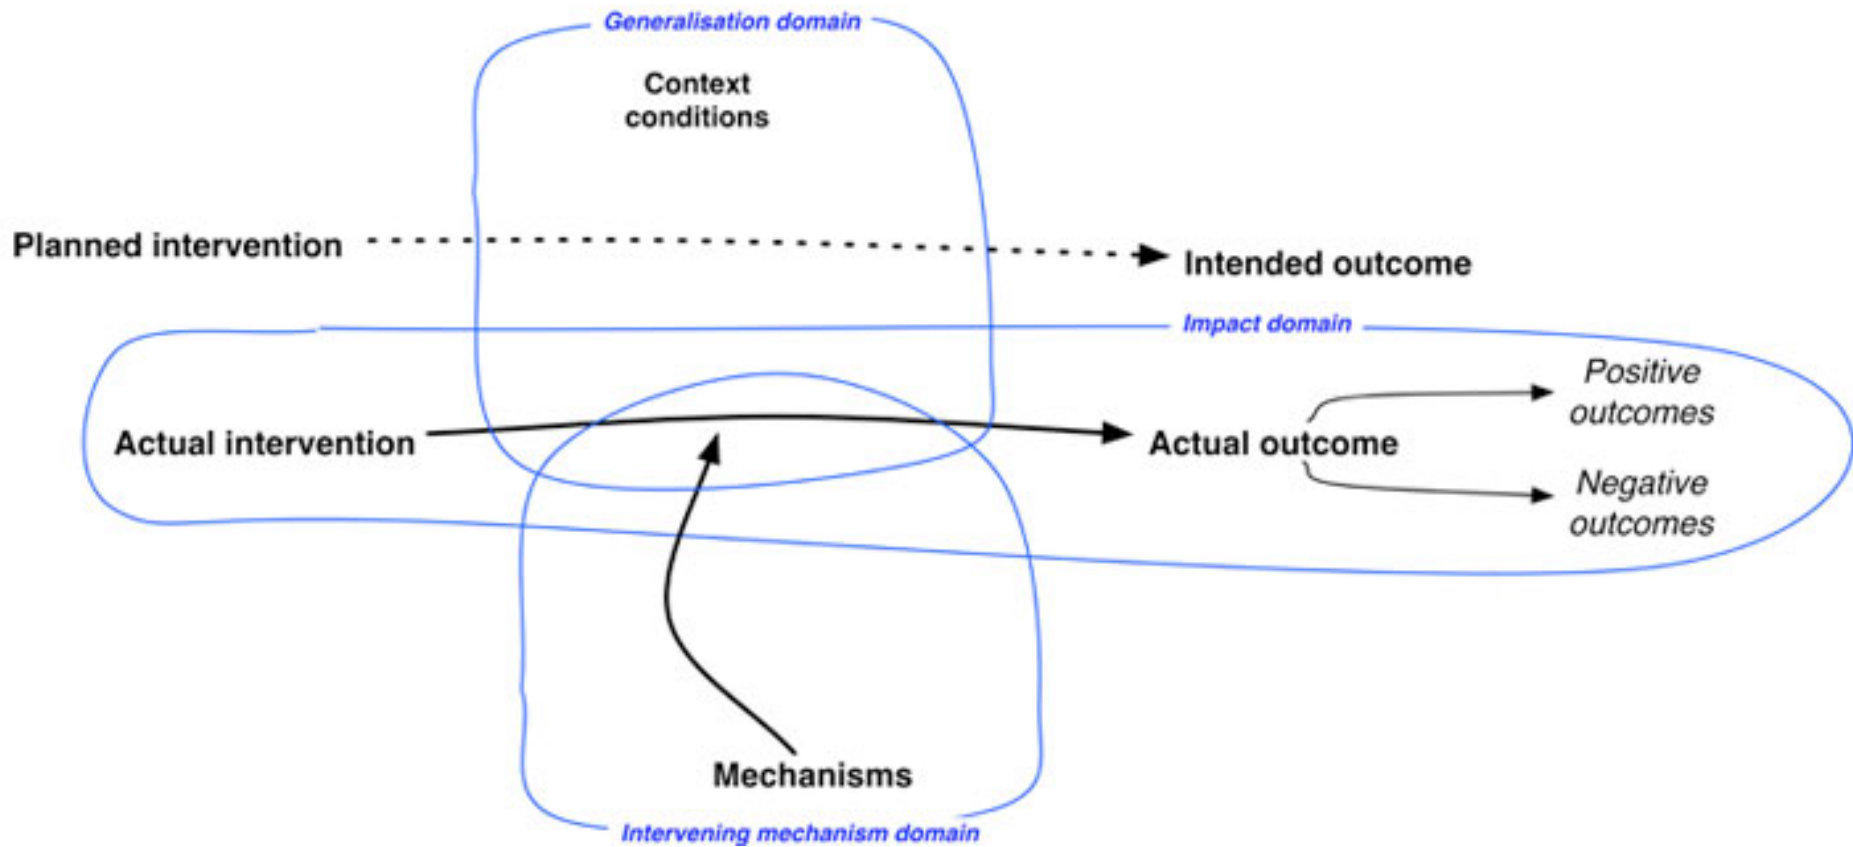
Generalisation domain

Context conditions

Planned intervention

Intended outcome

Impact domain

Actual intervention

Actual outcome

Positive outcomes

Negative outcomes

Mechanisms

Intervening mechanism domain